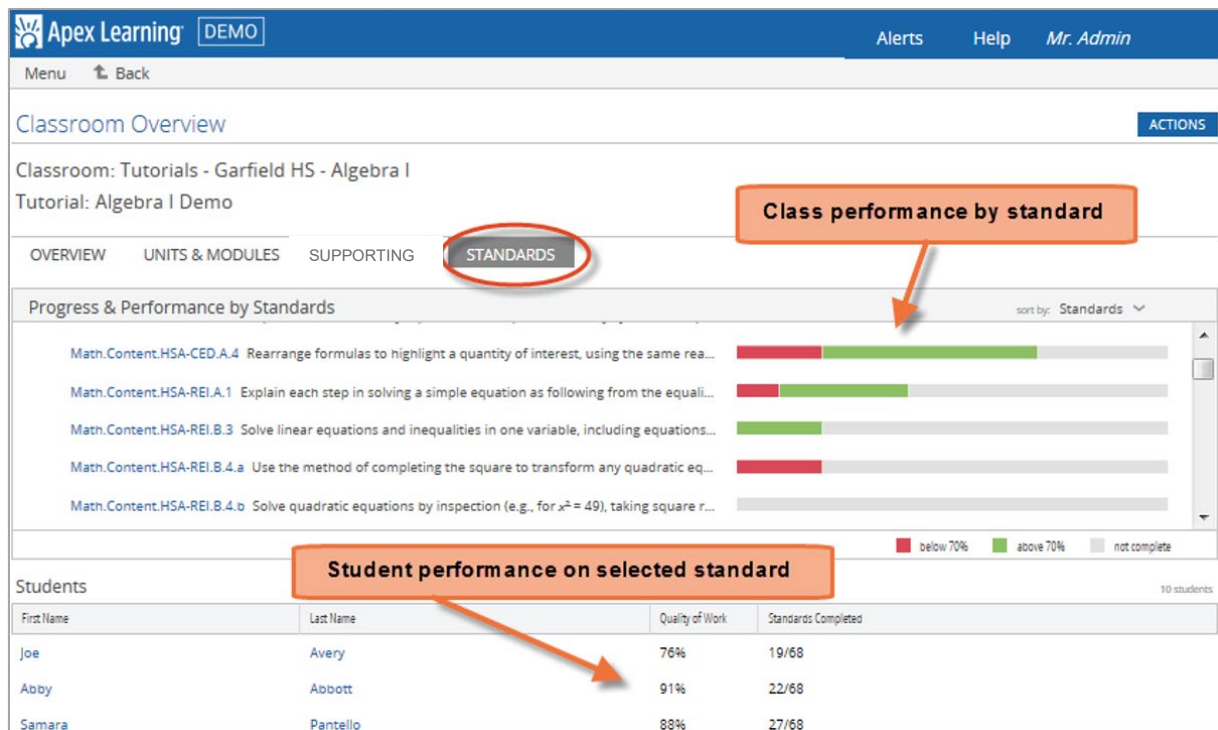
Apex Learning DEMO

Alerts Help Mr. Admin

Menu Back

Classroom Overview

ACTIONS

Classroom: Tutorials - Garfield HS - Algebra I

Tutorial: Algebra I Demo

Class performance by standard

OVERVIEW UNITS & MODULES SUPPORTING STANDARDS

Progress & Performance by Standards

sort by: Standards

Math.Content.HSA-CED.A.4 Rearrange formulas to highlight a quantity of interest, using the same rea...

Math.Content.HSA-REI.A.1 Explain each step in solving a simple equation as following from the equali...

Math.Content.HSA-REI.B.3 Solve linear equations and inequalities in one variable, including equations...

Math.Content.HSA-REI.B.4.a Use the method of completing the square to transform any quadratic eq...

Math.Content.HSA-REI.B.4.b Solve quadratic equations by inspection (e.g., for $x^2 = 49$), taking square r...

below 70% above 70% not complete

Student performance on selected standard

Students

10 students

| First Name | Last Name | Quality of Work | Standards Completed |
|---|---|---|---|
| Joe | Avery | 76% | 19/68 |
| Abby | Abbott | 91% | 22/68 |
| Samara | Pantello | 88% | 27/68 |